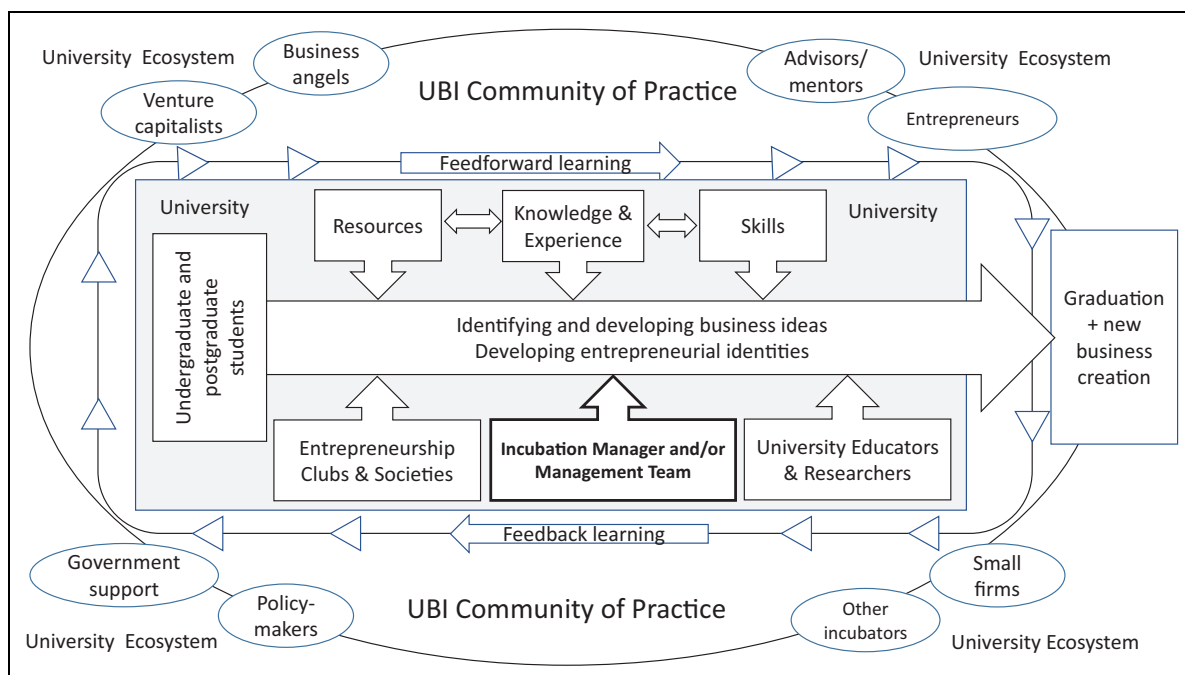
University Ecosystem

Business angels

Venture capitalists

UBI Community of Practice

Advisors/ mentors

University Ecosystem

Entrepreneurs

Feedforward learning

University

Resources

Knowledge & Experience

Skills

University

Undergraduate and postgraduate students

Identifying and developing business ideas
Developing entrepreneurial identities

Graduation + new business creation

Entrepreneurship Clubs & Societies

Incubation Manager and/or Management Team

University Educators & Researchers

Feedback learning

Government support

Policy-makers

UBI Community of Practice

Other incubators

Small firms

University Ecosystem

University Ecosystem